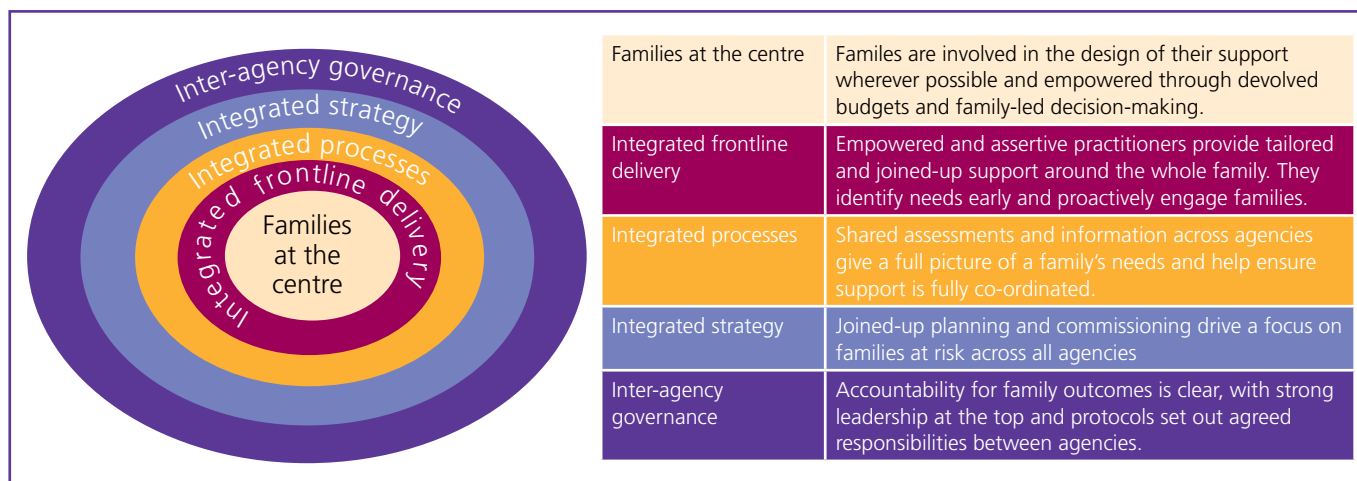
Inter-agency governance

Integrated strategy

Integrated processes

Integrated frontline delivery

Families at the centre

| Families at the centre | Familes are involved in the design of their support wherever possible and empowered through devolved budgets and family-led decision-making. |
|---|---|
| Integrated frontline delivery | Empowered and assertive practitioners provide tailored and joined-up support around the whole family. They identify needs early and proactively engage families. |
| Integrated processes | Shared assessments and information across agencies give a full picture of a family's needs and help ensure support is fully co-ordinated. |
| Integrated strategy | Joined-up planning and commissioning drive a focus on families at risk across all agencies |
| Inter-agency governance | Accountability for family outcomes is clear, with strong leadership at the top and protocols set out agreed responsibilities between agencies. |